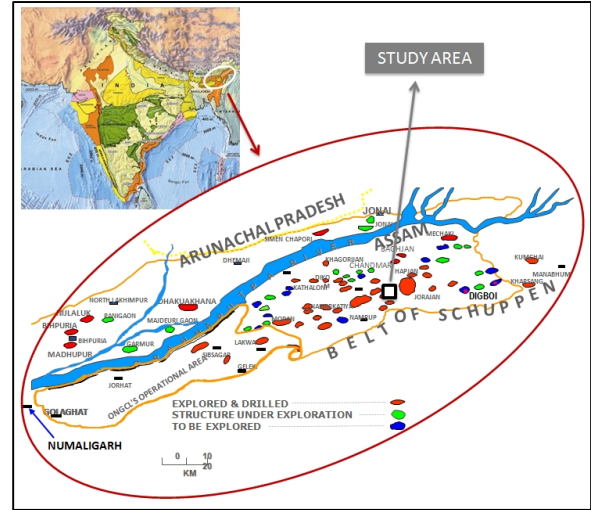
STUDY AREA

ARUNACHAL PRADESH

ASSAM

BELT OF SCHUPPEN

JONAI

SIMEN CHAPORI

DHEMAJI

MECHAKI

KUMCHAI

MANABHUM

KHARSANG

DIGBOI

JORAJAN

HAPJAN

CHANDMARI

BAGHJAN

KHAGORIJAN

DIKOM

KATHALONI

NAHORKATIYA

RANGIOPUR

MORAN

LAKWA

GELEKI

SIBSAGAR

NORTH LAKHIMPUR

DHAKUAKHANA

RANIGAON

MAJDEURI GAON

GARMUR

JORHAT

NIJALUK

BHPURIA

MADHUPUR

GOLAGHAT

NUMALIGARH

ONGCL'S OPERATIONAL AREA

EXPLORED & DRILLED

STRUCTURE UNDER EXPLORATION

TO BE EXPLORED

0 10 20

KM